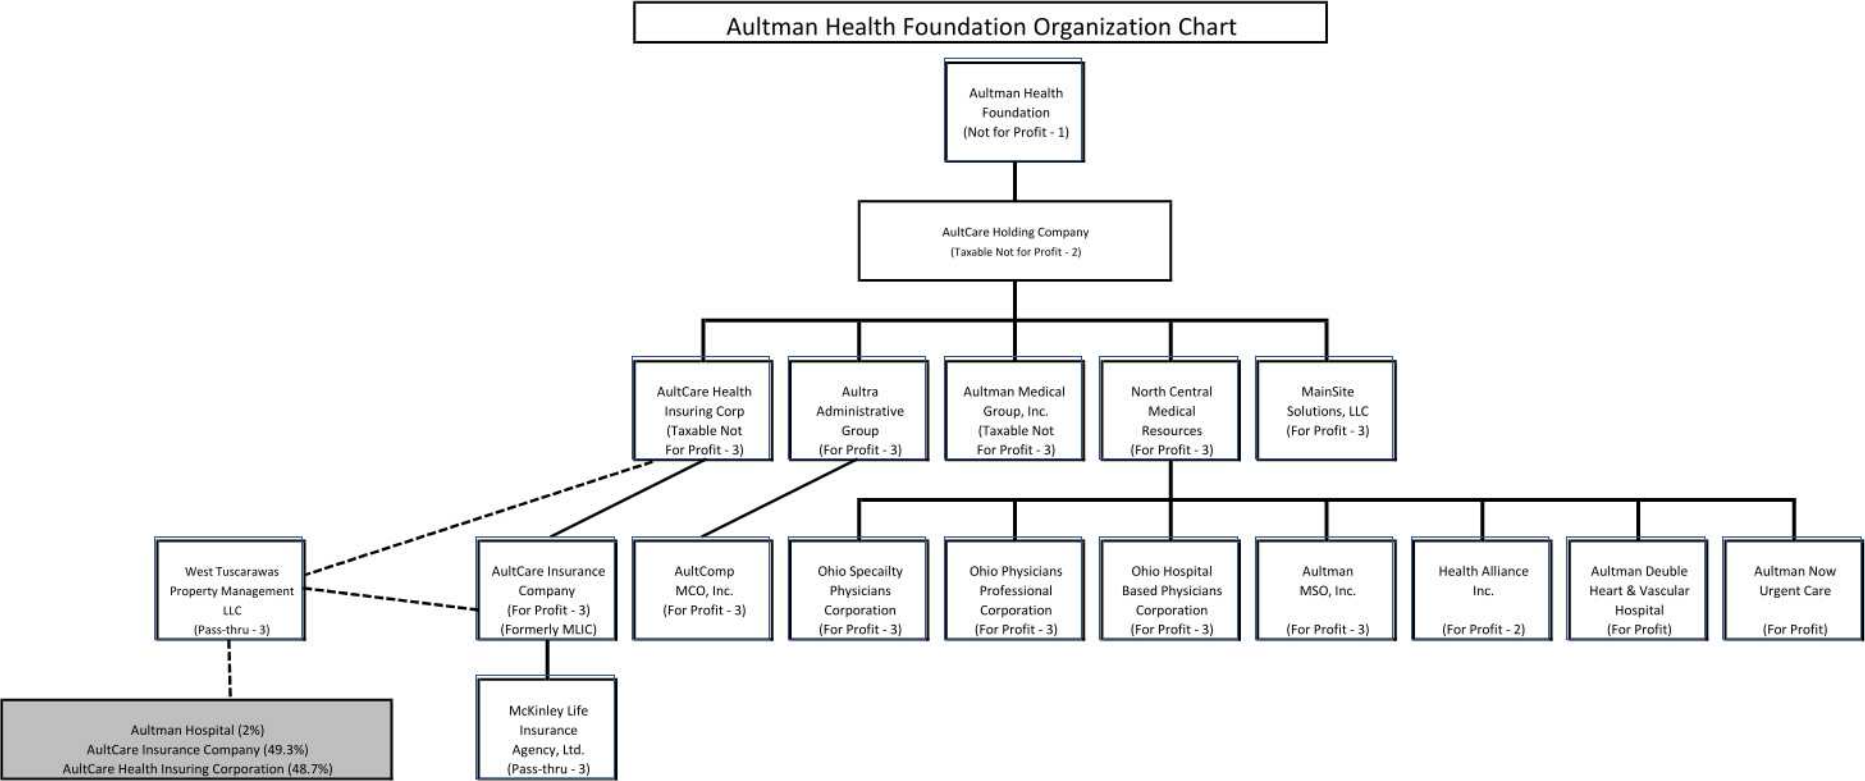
Aultman Health Foundation Organization Chart

Aultman Health Foundation (Not for Profit - 1)

AultCare Holding Company (Taxable Not for Profit - 2)

AultCare Health Insuring Corp (Taxable Not For Profit - 3)

Aultra Administrative Group (For Profit - 3)

Aultman Medical Group, Inc. (Taxable Not For Profit - 3)

North Central Medical Resources (For Profit - 3)

MainSite Solutions, LLC (For Profit - 3)

West Tuscarawas Property Management LLC (Pass-thru - 3)

AultCare Insurance Company (For Profit - 3) (Formerly MLIC)

AultComp MCO, Inc. (For Profit - 3)

Ohio Specailty Physicians Corporation (For Profit - 3)

Ohio Physicians Professional Corporation (For Profit - 3)

Ohio Hospital Based Physicians Corporation (For Profit - 3)

Aultman MSO, Inc. (For Profit - 3)

Health Alliance Inc. (For Profit - 2)

Aultman Deuble Heart & Vascular Hospital (For Profit)

Aultman Now Urgent Care (For Profit)

Aultman Hospital (2%)
AultCare Insurance Company (49.3%)
AultCare Health Insuring Corporation (48.7%)

McKinley Life Insurance Agency, Ltd. (Pass-thru - 3)